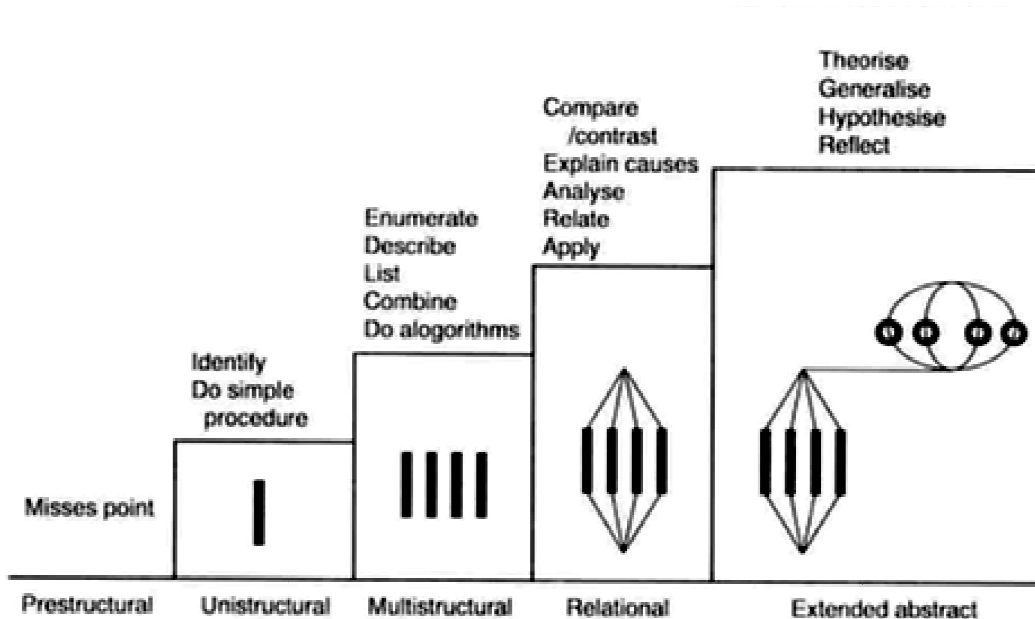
Theorise
Generalise
Hypothesise
Reflect

Compare /contrast
Explain causes
Analyse
Relate
Apply

Enumerate
Describe
List
Combine
Do alogorithms

Identify
Do simple procedure

Misses point

Prestructural

Unistructural

Multistructural

Relational

Extended abstract